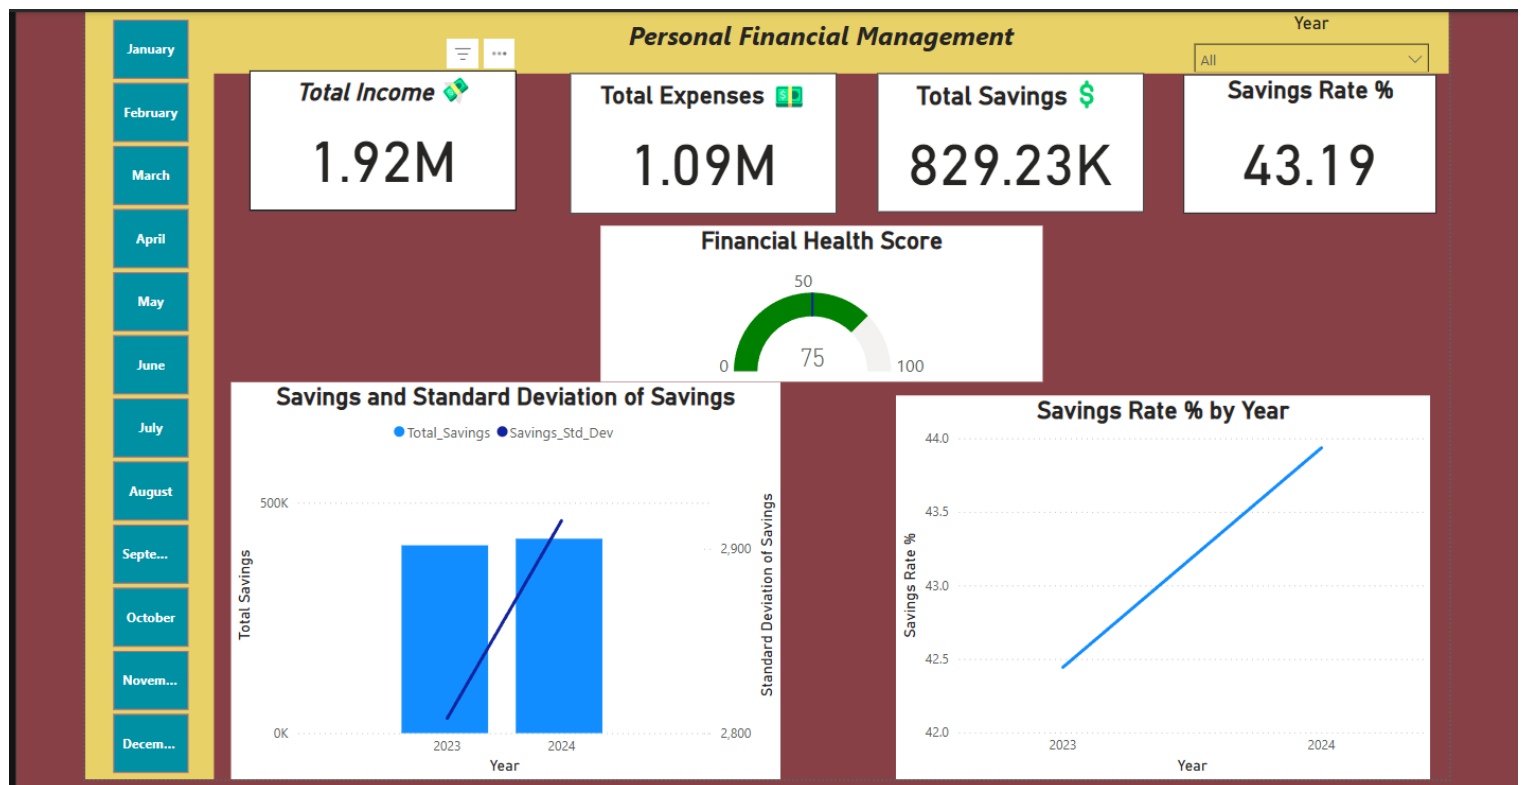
January
February
March
April
May
June
July
August
Septe...
October
Novem...
Decem...

Personal Financial Management

Year
All

Total Income 💸
1.92M

Total Expenses 💵
1.09M

Total Savings $
829.23K

Savings Rate %
43.19

Financial Health Score
50
0
75
100

Savings and Standard Deviation of Savings
Total_Savings Savings_Std_Dev
500K
0K
Total Savings
2,900
2,800
Standard Deviation of Savings
2023
2024
Year

Savings Rate % by Year
44.0
43.5
43.0
42.5
42.0
Savings Rate %
2023
2024
Year